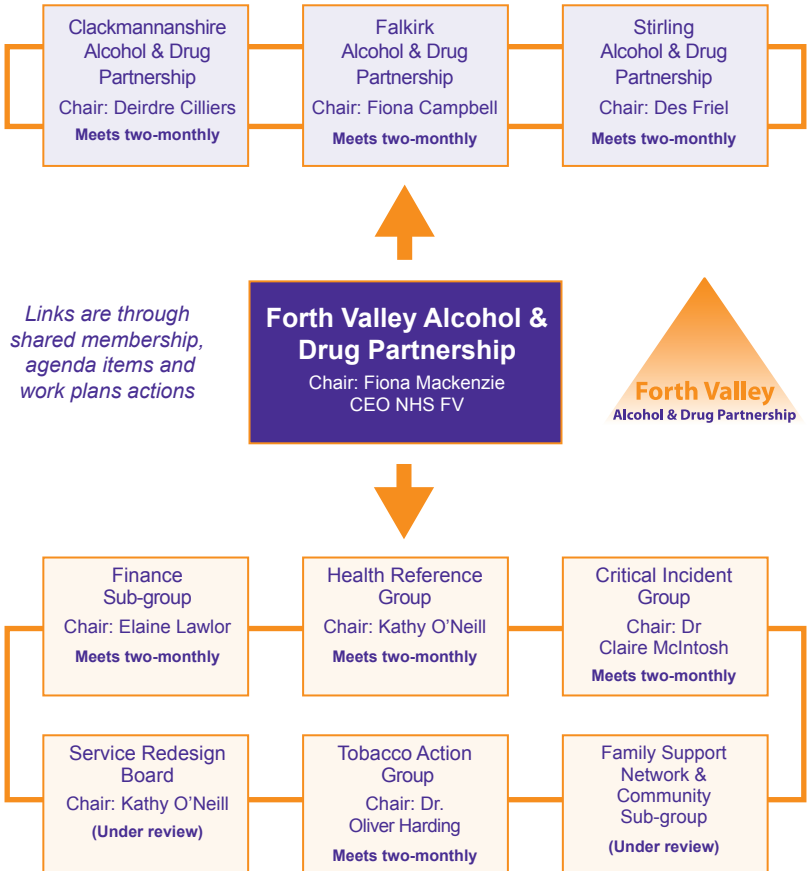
Clackmannanshire Alcohol & Drug Partnership
Chair: Deirdre Cilliers
Meets two-monthly

Falkirk Alcohol & Drug Partnership
Chair: Fiona Campbell
Meets two-monthly

Stirling Alcohol & Drug Partnership
Chair: Des Friel
Meets two-monthly

Links are through shared membership, agenda items and work plans actions

Forth Valley Alcohol & Drug Partnership
Chair: Fiona Mackenzie
CEO NHS FV

Forth Valley
Alcohol & Drug Partnership

Finance Sub-group
Chair: Elaine Lawlor
Meets two-monthly

Health Reference Group
Chair: Kathy O'Neill
Meets two-monthly

Critical Incident Group
Chair: Dr Claire McIntosh
Meets two-monthly

Service Redesign Board
Chair: Kathy O'Neill
(Under review)

Tobacco Action Group
Chair: Dr. Oliver Harding
Meets two-monthly

Family Support Network & Community Sub-group
(Under review)